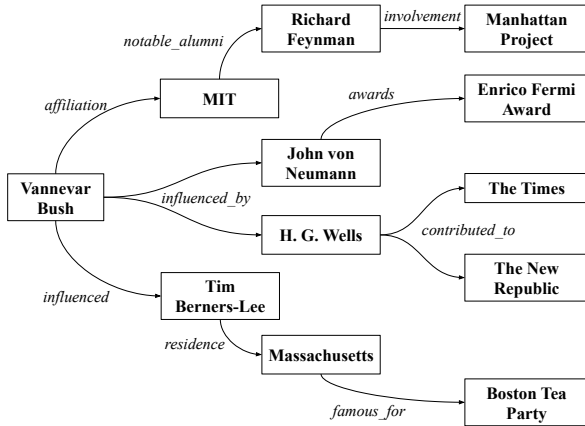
Richard Feynman

involvement

Manhattan Project

notable_alumni

affiliation

MIT

awards

Enrico Fermi Award

John von Neumann

Vannevar Bush

influenced_by

The Times

H. G. Wells

contributed_to

The New Republic

influenced

Tim Berners-Lee

residence

Massachusetts

famous_for

Boston Tea Party